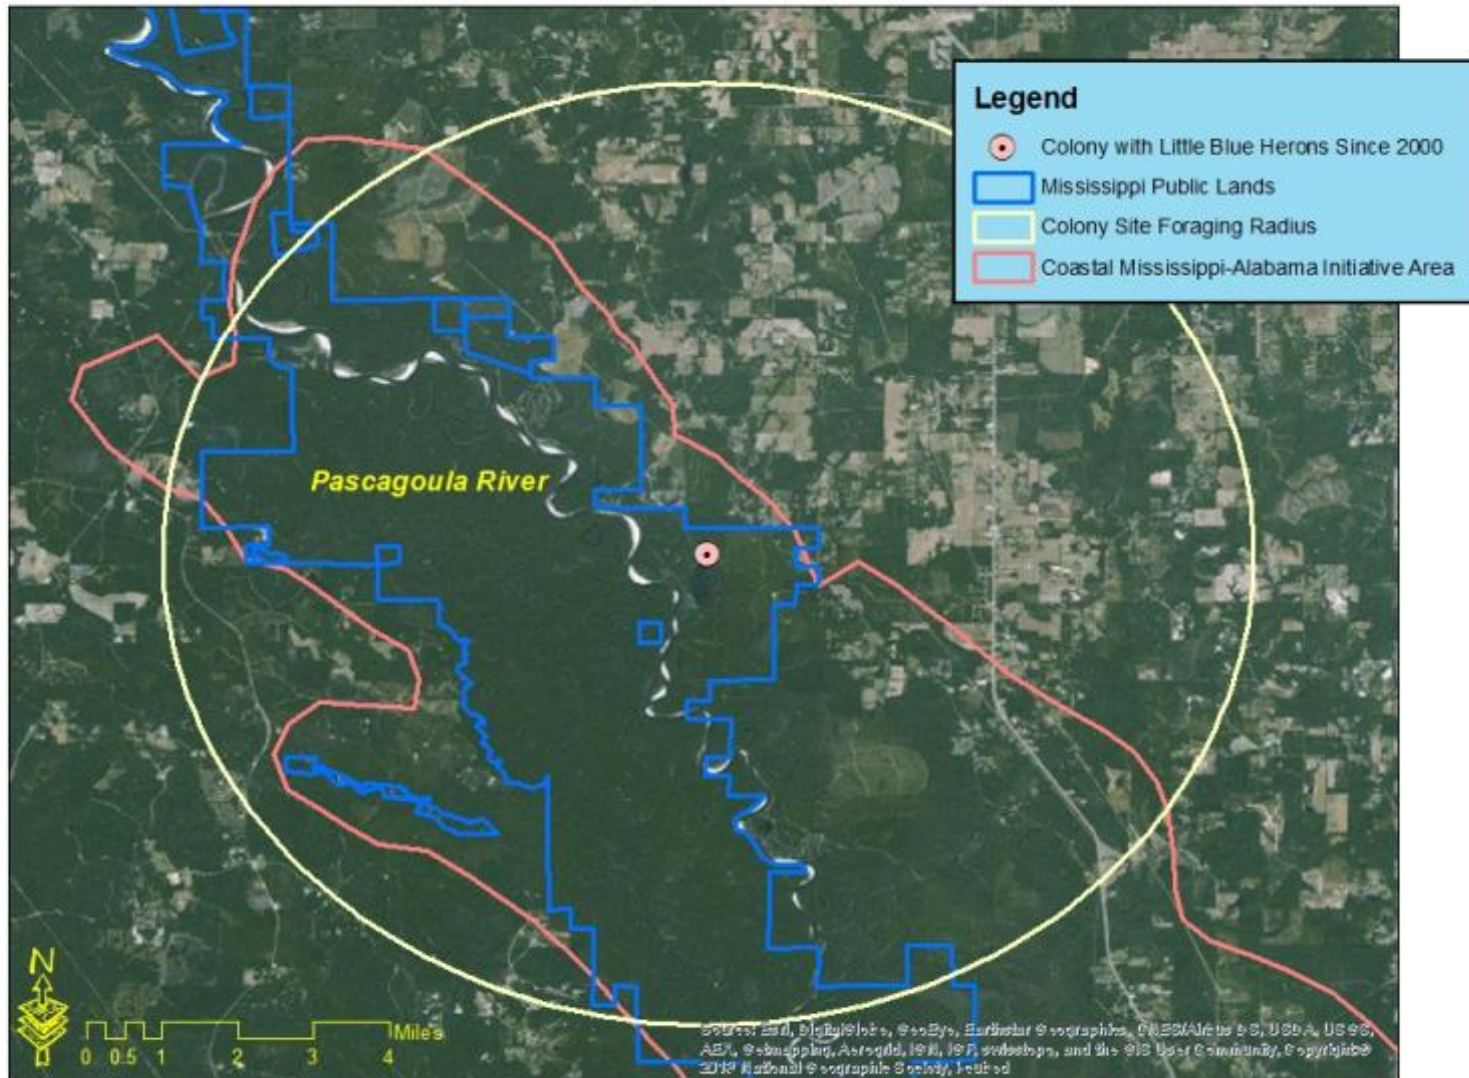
Legend
Colony with Little Blue Herons Since 2000
Mississippi Public Lands
Colony Site Foraging Radius
Coastal Mississippi-Alabama Initiative Area

Pascagoula River

N
0 0.5 1 2 3 4 Miles

Source: Esri, DigitalGlobe, GeoEye, Earthstar Geographics, CNES/Airbus DS, USDA, USGS, AEX, Getmapping, Aerogrid, IGN, IGP, swisstopo, and the GIS User Community, Copyright© 2013 National Geographic Society, i-cubed